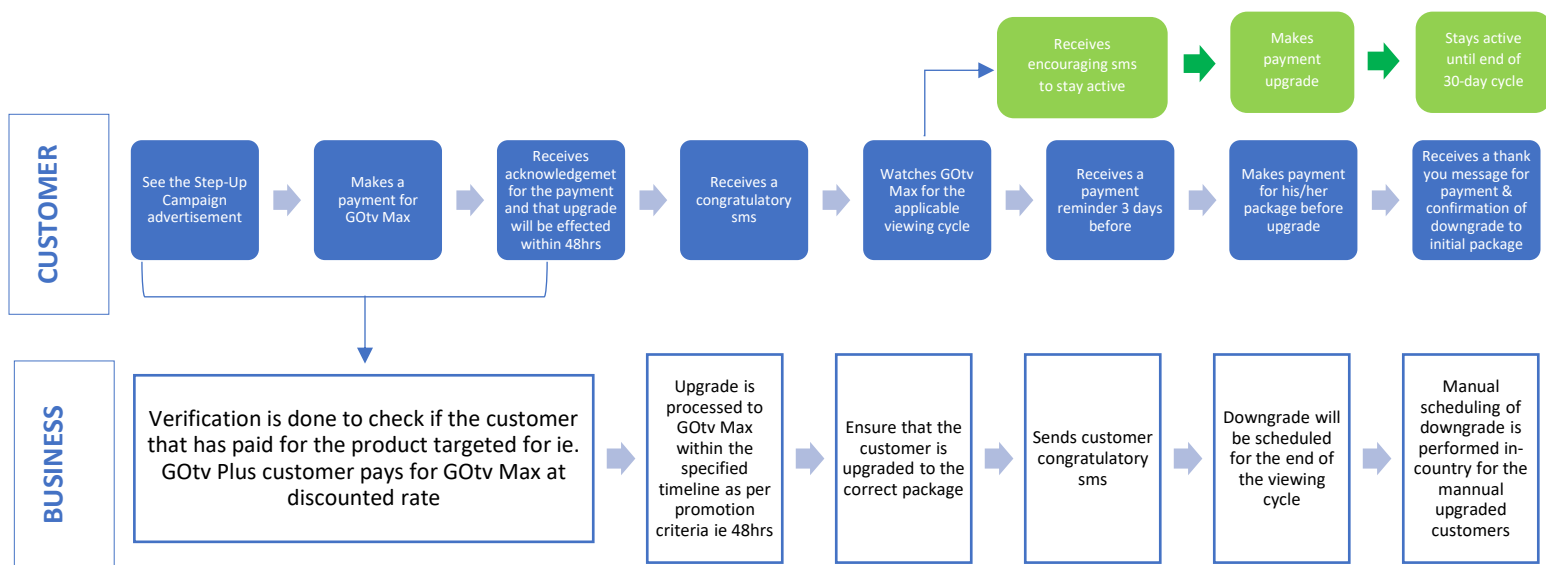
Receives encouraging sms to stay active

Makes payment upgrade

Stays active until end of 30-day cycle

CUSTOMER

See the Step-Up Campaign advertisement

Makes a payment for GOtv Max

Receives acknowledgemet for the payment and that upgrade will be effected within 48hrs

Receives a congratulatory sms

Watches GOtv Max for the applicable viewing cycle

Receives a payment reminder 3 days before

Makes payment for his/her package before upgrade

Receives a thank you message for payment & confirmation of downgrade to initial package

BUSINESS

Verification is done to check if the customer that has paid for the product targeted for ie. GOtv Plus customer pays for GOtv Max at discounted rate

Upgrade is processed to GOtv Max within the specified timeline as per promotion criteria ie 48hrs

Ensure that the customer is upgraded to the correct package

Sends customer congratulatory sms

Downgrade will be scheduled for the end of the viewing cycle

Manual scheduling of downgrade is performed in-country for the mannual upgraded customers